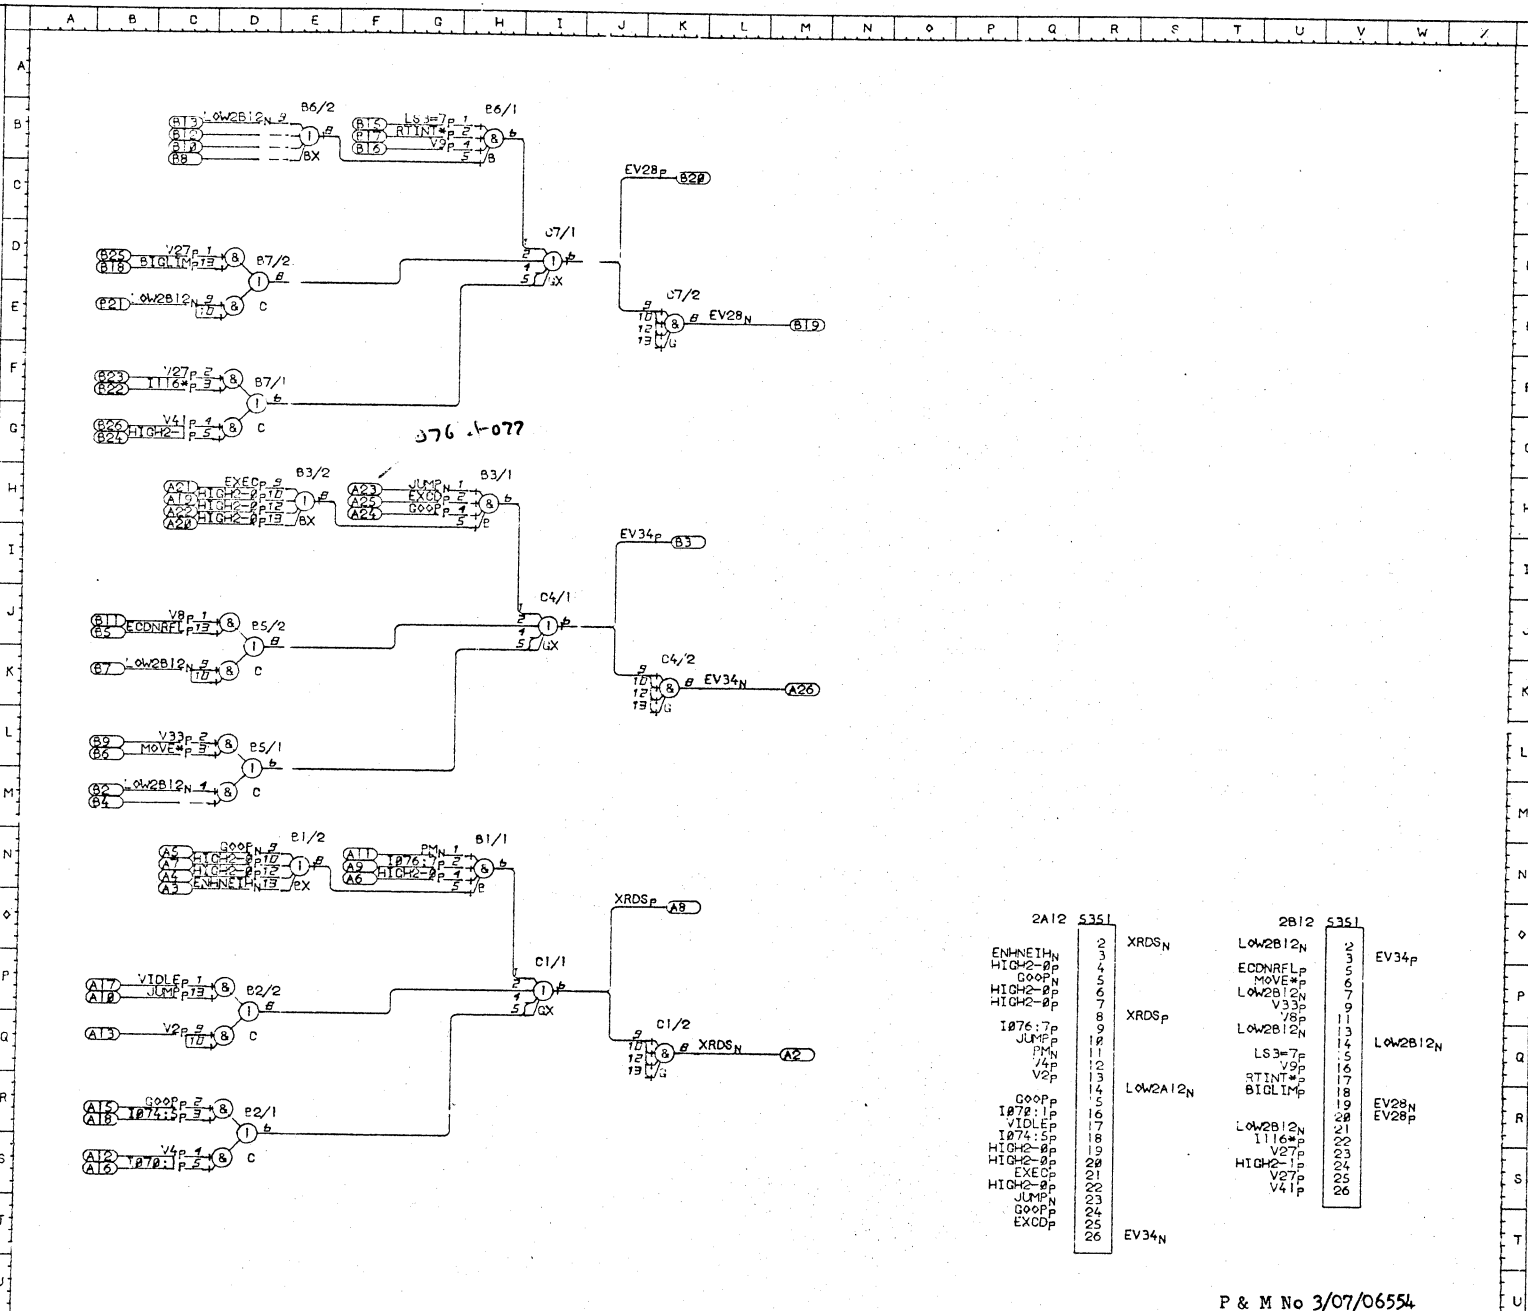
A B C D E F G H I J K L M N O P Q R S T U V W

A B C D E F G H I J K L M N O P Q R S T U

B6/2
B13 LOW2B12N 9
B12
B10
B8
BX

B6/1
B15 LS3=7P 1
P17 RTINT*P 2
B16 V9P 4
5
B
6

EV28P B20

C7/1

B25 V27P 1
B18 BIGLIMP 13
B7/2
8
B21 LOW2B12N 9
10
C

2
4
5
6
GX

C7/2
9
10
12
13
8 EV28N B19
G

B23 V27P 2
B22 I116*P 3
B7/1
6
B26 V41P 4
B24 HIGH2-1P 5
C

376-1077

B3/2
A21 EXECP 9
A19 HIGH2-0P 10
A22 HIGH2-0P 12
A20 HIGH2-0P 13
BX

B3/1
A23 JUMPN 1
A25 EXCDP 2
A24 GOOPP 4
5
P
6

EV34P B3

C4/1

B11 V8P 1
B5 ECDNRFLP 13
B5/2
8
B7 LOW2B12N 9
10
C

2
4
5
6
GX

C4/2
9
10
12
13
8 EV34N A26
G

B9 V33P 2
B6 MOVE*P 3
B5/1
6
B2 LOW2B12N 4
B4
C

B1/2
A5 GOOPN 9
A7 HIGH2-0P 10
A4 HIGH2-0P 12
A3 ENHNEIHN 13
8
BX

B1/1
A11 PMN 1
A9 I076:7P 2
A6 HIGH2-0P 4
5
P
6

XRDSP A8

C1/1

A17 VIDLEP 1
A10 JUMPP 13
B2/2
8
A13 V2P 9
10
C

2
4
5
6
GX

C1/2
9
10
12
13
8 XRDSN A2
G

A15 GOOPP 2
A18 I074:5P 3
B2/1
6
A16 V4P 4
A16 I070:1P 5
C

2A12 S351
ENHNEIHN 2 XRDSN
HIGH2-0P 3
GOOPN 4
HIGH2-0P 5
HIGH2-0P 6
7
I076:7P 8 XRDSP
JUMPP 9
PMN 10
V4P 11
V2P 12
13
GOOPP 14 LOW2A12N
I070:1P 15
VIDLEP 16
I074:5P 17
HIGH2-0P 18
HIGH2-0P 19
EXECP 20
HIGH2-0P 21
JUMPN 22
GOOPP 23
EXCDP 24
25
26 EV34N

2B12 S351
LOW2B12N 2 EV34P
3
ECDNRFLP 5
MOVE*P 6
LOW2B12N 7
V33P 9
V8P 11
LOW2B12N 13
14 LOW2B12N
LS3=7P 15
V9P 16
RTINT*P 17
BIGLIMP 18
19 EV28N
20 EV28P
LOW2B12N 21
I116*P 22
V27P 23
HIGH2-1P 24
V27P 25
V41P 26

P & M No 3/07/06554